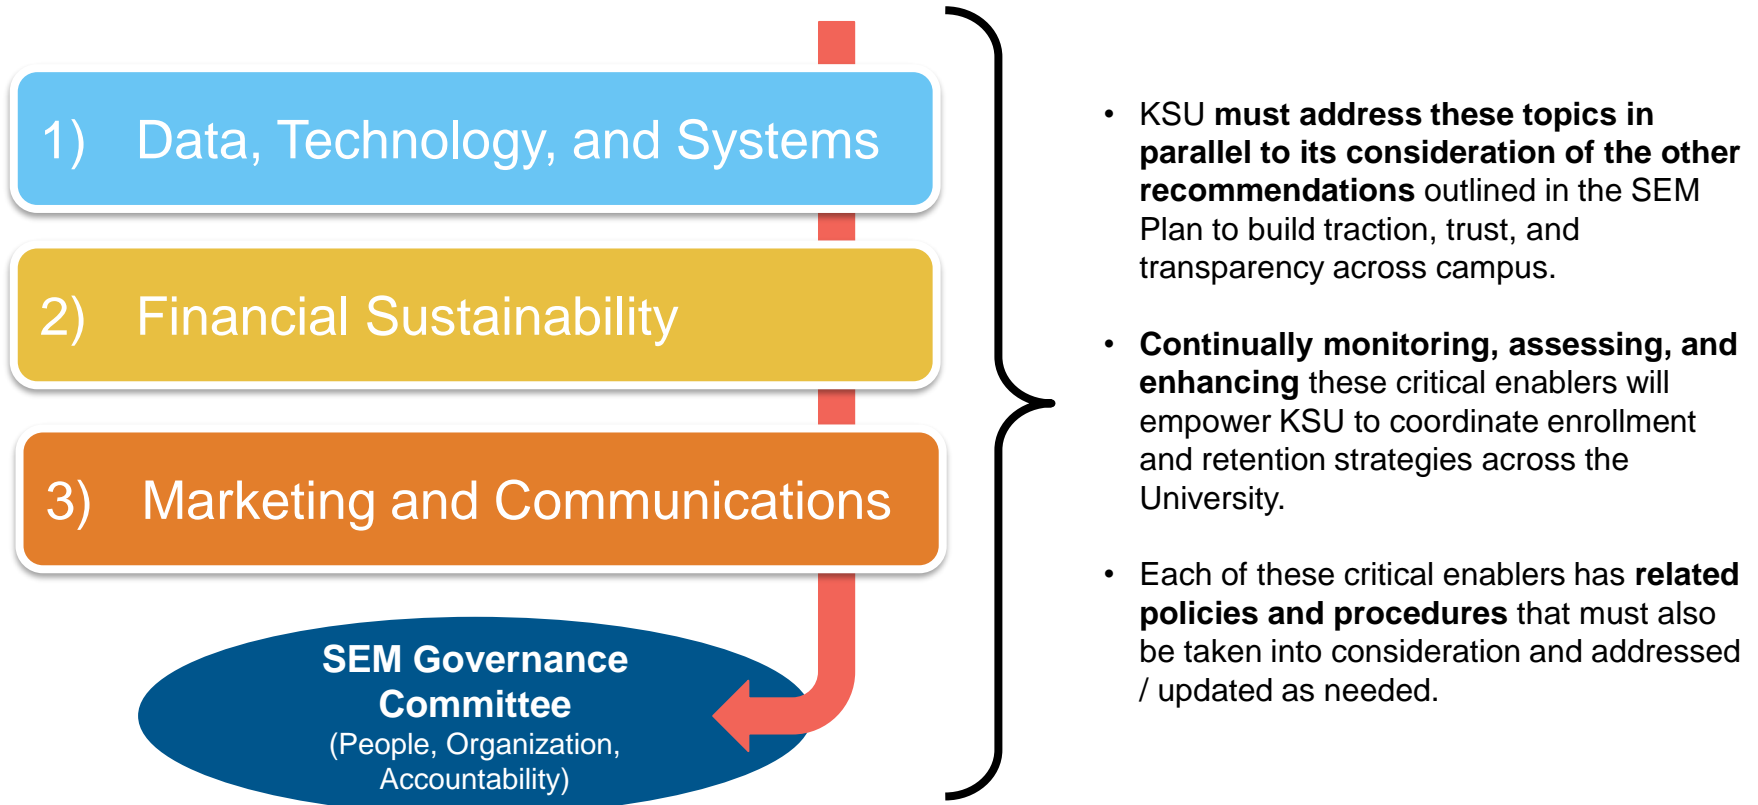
1) Data, Technology, and Systems

2) Financial Sustainability

3) Marketing and Communications

SEM Governance Committee
(People, Organization, Accountability)

• KSU **must address these topics in parallel to its consideration of the other recommendations** outlined in the SEM Plan to build traction, trust, and transparency across campus.

• **Continually monitoring, assessing, and enhancing** these critical enablers will empower KSU to coordinate enrollment and retention strategies across the University.

• Each of these critical enablers has **related policies and procedures** that must also be taken into consideration and addressed / updated as needed.